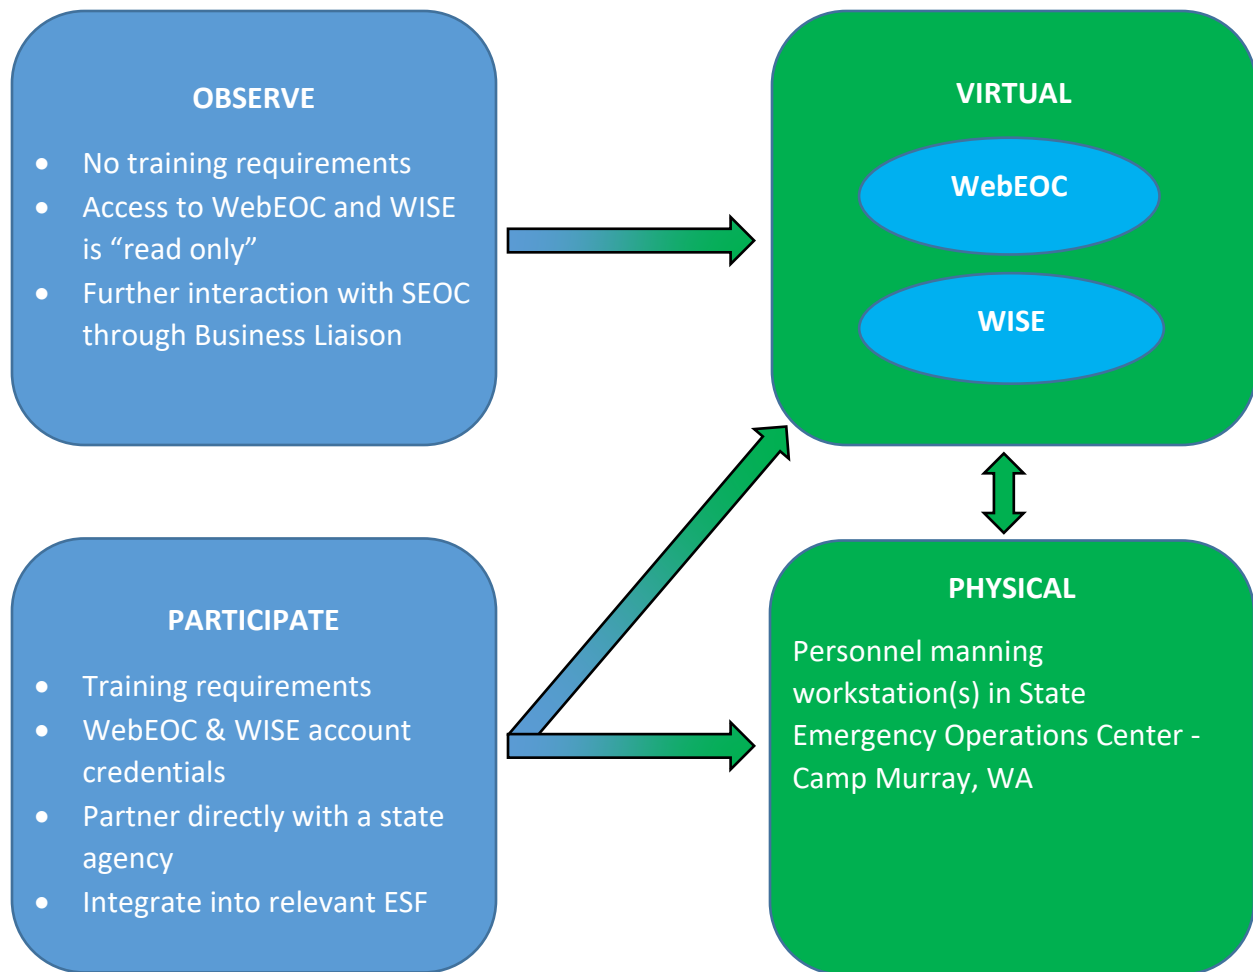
OBSERVE

- No training requirements
- Access to WebEOC and WISE is “read only”
- Further interaction with SEOC through Business Liaison

VIRTUAL

WebEOC

WISE

PARTICIPATE

- Training requirements
- WebEOC & WISE account credentials
- Partner directly with a state agency
- Integrate into relevant ESF

PHYSICAL

Personnel manning workstation(s) in State Emergency Operations Center - Camp Murray, WA